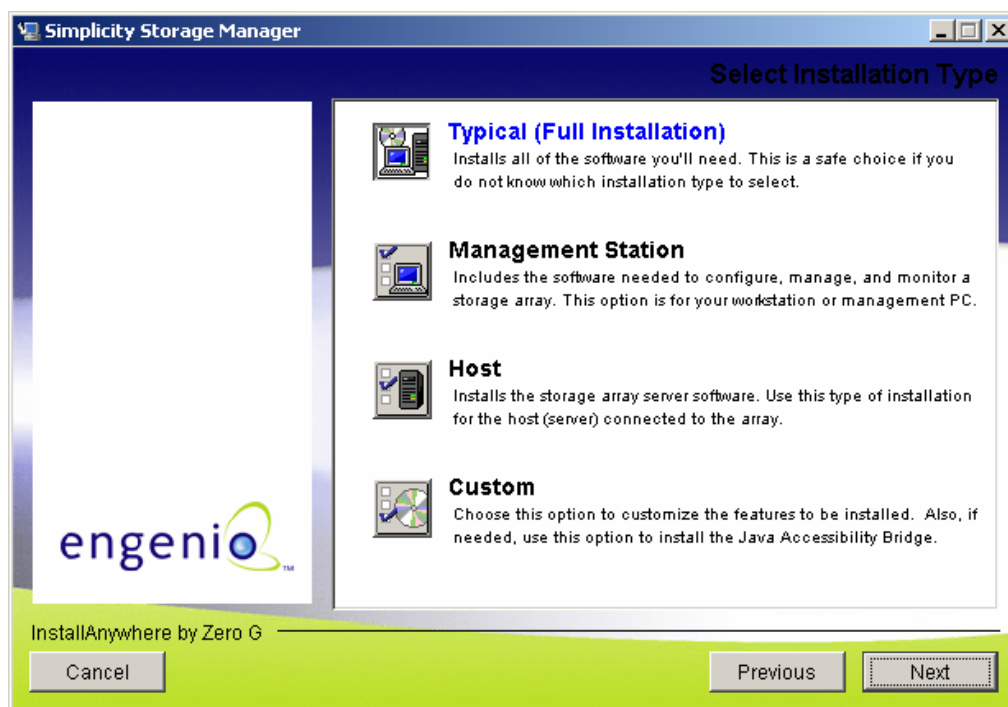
Simplicity Storage Manager

Select Installation Type

Typical (Full Installation)
Installs all of the software you'll need. This is a safe choice if you do not know which installation type to select.

Management Station
Includes the software needed to configure, manage, and monitor a storage array. This option is for your workstation or management PC.

Host
Installs the storage array server software. Use this type of installation for the host (server) connected to the array.

Custom
Choose this option to customize the features to be installed. Also, if needed, use this option to install the Java Accessibility Bridge.

engenio™

InstallAnywhere by Zero G

Cancel

Previous

Next